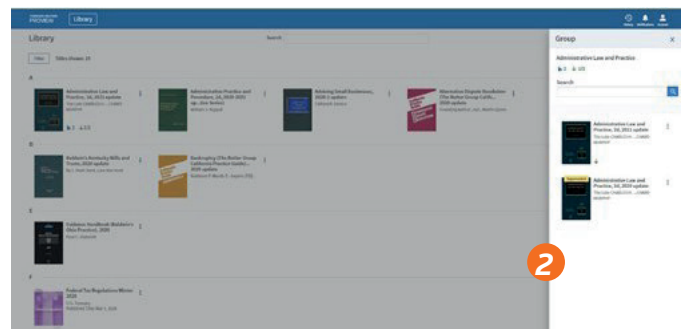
PROVIEW Library

Library

Search

Titles Titles Shown: 21

A

Administrative Law and Practice, 3d, 2021 update

Administrative Practice and Procedure, 2d, 2020-2021 ed. (line Series)

Advising Small Businesses, 2020-1 update

Alternative Dispute Resolution (The Rutter Group California Practice Guide), 2020 update

B

Baldwin's Kentucky Bills and Trusts, 2020 update

Bankruptcy (The Rutter Group California Practice Guide), 2020 update

E

Evidence Handbook (Baldwin's Ohio Practice), 2020

F

Federal Tax Regulations Winter 2020

Group

Administrative Law and Practice

Search

Administrative Law and Practice, 3d, 2021 update

Administrative Law and Practice, 3d, 2020 update

2